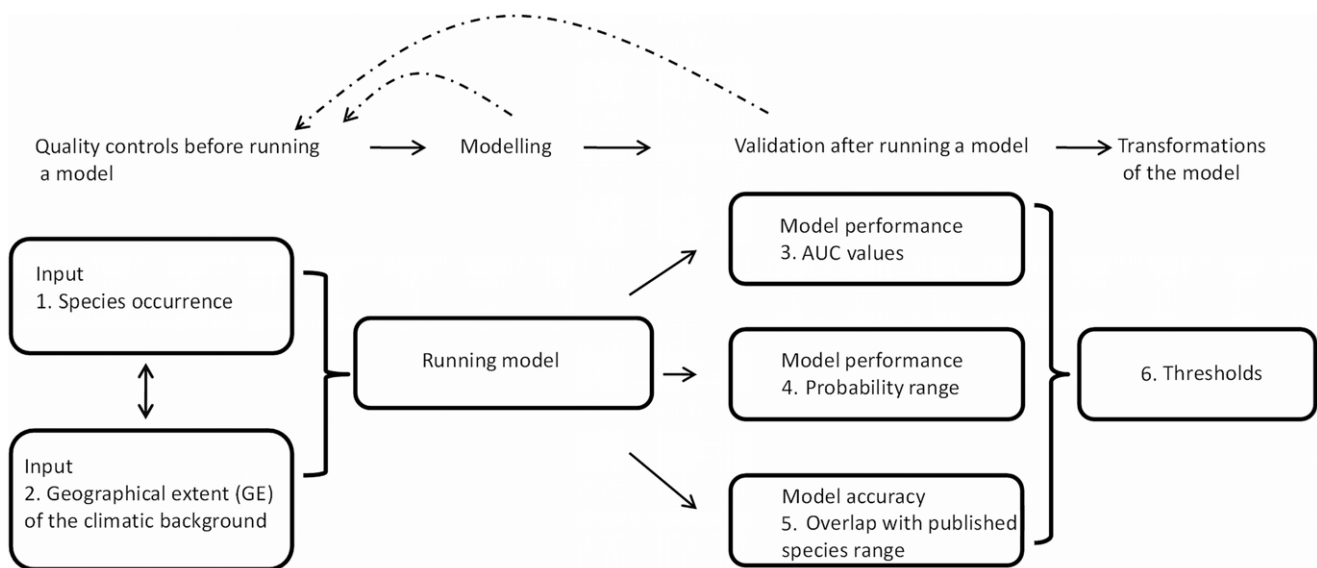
Quality controls before running a model

Modelling

Validation after running a model

Transformations of the model

Input
1. Species occurrence

Input
2. Geographical extent (GE) of the climatic background

Running model

Model performance
3. AUC values

Model performance
4. Probability range

Model accuracy
5. Overlap with published species range

6. Thresholds